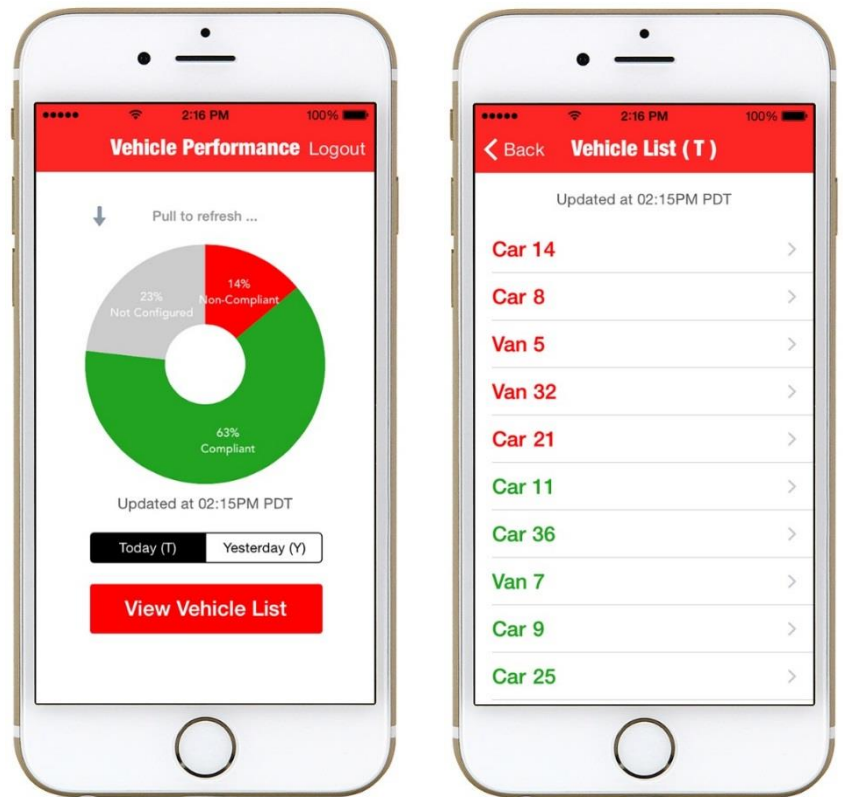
●●●●● 2:16 PM 100%

Vehicle Performance Logout

Pull to refresh ...

23%
Not Configured

14%
Non-Compliant

63%
Compliant

Updated at 02:15PM PDT

Today (T) Yesterday (Y)

View Vehicle List

●●●●● 2:16 PM 100%

< Back Vehicle List ( T )

Updated at 02:15PM PDT

Car 14 >

Car 8 >

Van 5 >

Van 32 >

Car 21 >

Car 11 >

Car 36 >

Van 7 >

Car 9 >

Car 25 >